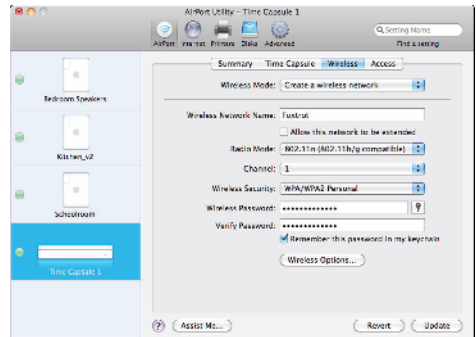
AirPort Utility – Time Capsule 1

AirPort Internet Printers Disks Advanced

Setting Name

Find a setting

Bedroom Speakers

Kitchen_x2

Schoolroom

Time Capsule 1

Summary Time Capsule Wireless Access

Wireless Mode: Create a wireless network

Wireless Network Name: Funtrot

Allow this network to be extended

Radio Mode: 802.11n (802.11b/g compatible)

Channel: 1

Wireless Security: WPA/WPA2 Personal

Wireless Password: ••••••••••••••

Verify Password: ••••••••••••••

Remember this password in my keychain

Wireless Options...

Assist Me...

Revert Update